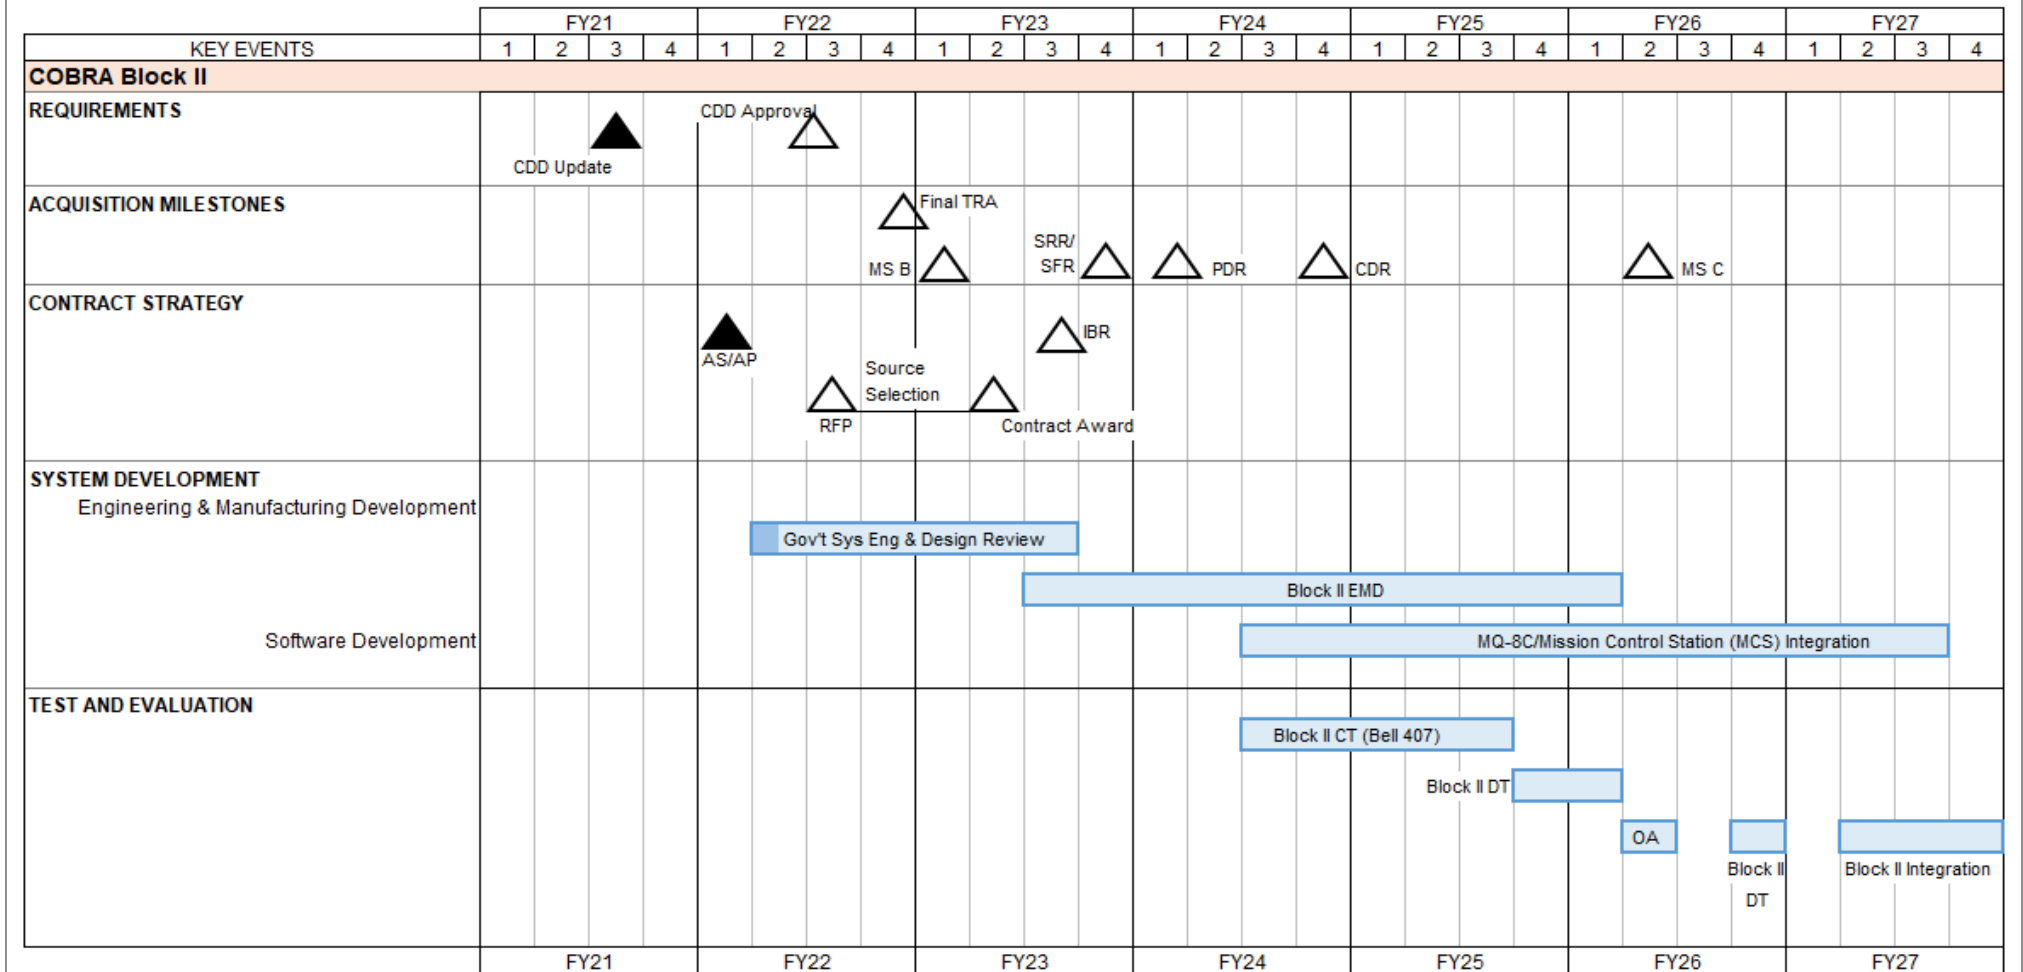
| KEY EVENTS | FY21 1 | 2 | 3 | 4 | FY22 1 | 2 | 3 | 4 | FY23 1 | 2 | 3 | 4 | FY24 1 | 2 | 3 | 4 | FY25 1 | 2 | 3 | 4 | FY26 1 | 2 | 3 | 4 | FY27 1 | 2 | 3 | 4 |
|---|---|---|---|---|---|---|---|---|---|---|---|---|---|---|---|---|---|---|---|---|---|---|---|---|---|---|---|---|

COBRA Block II

REQUIREMENTS
CDD Update
CDD Approval

ACQUISITION MILESTONES
Final TRA
MS B
SRR/ SFR
PDR
CDR
MS C

CONTRACT STRATEGY
AS/AP
IBR
Source Selection
RFP
Contract Award

SYSTEM DEVELOPMENT
Engineering & Manufacturing Development
Gov't Sys Eng & Design Review
Block II EMD
Software Development
MQ-8C/Mission Control Station (MCS) Integration

TEST AND EVALUATION
Block II CT (Bell 407)
Block II DT
OA
Block II DT
Block II Integration

FY21 FY22 FY23 FY24 FY25 FY26 FY27